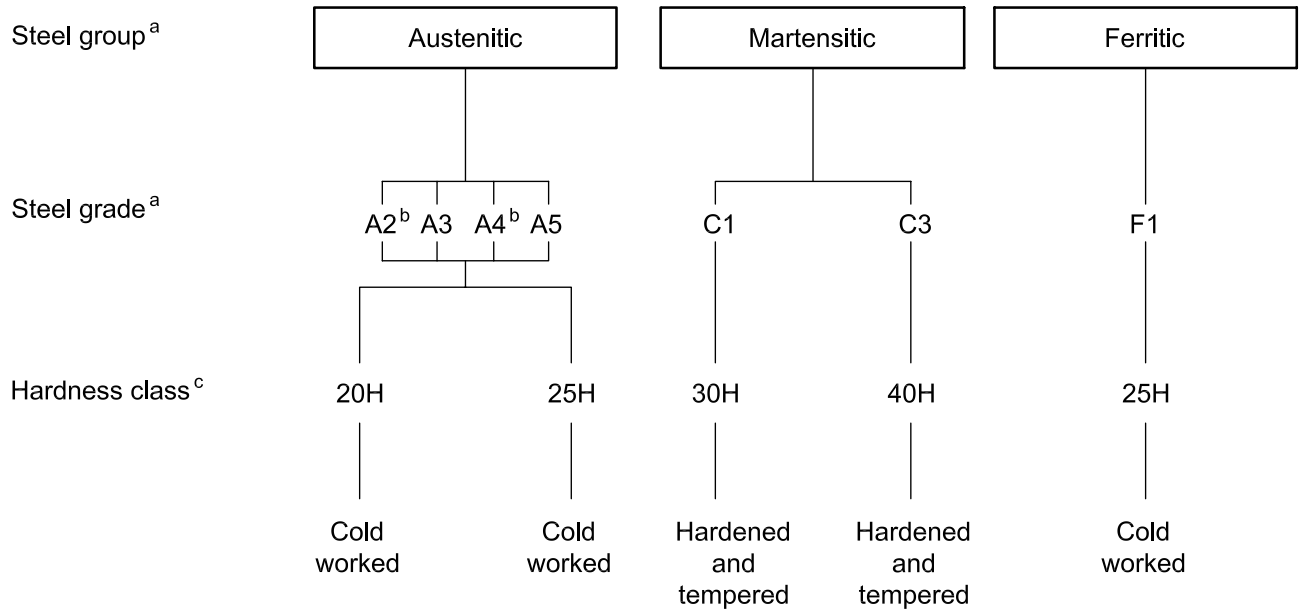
Steel group $^{a}$

Austenitic

Martensitic

Ferritic

Steel grade $^{a}$

A2 $^{b}$ A3 A4 $^{b}$ A5

C1

C3

F1

Hardness class $^{c}$

20H

25H

30H

40H

25H

Cold worked

Cold worked

Hardened and tempered

Hardened and tempered

Cold worked